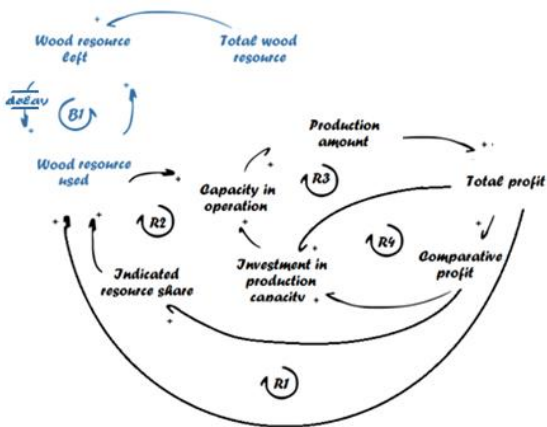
Wood resource left

Total wood resource

decay

B1

Wood resource used

Production amount

Capacity in operation

R3

Total profit

R2

R4

Investment in production capacity

Comparative profit

Indicated resource share

R1